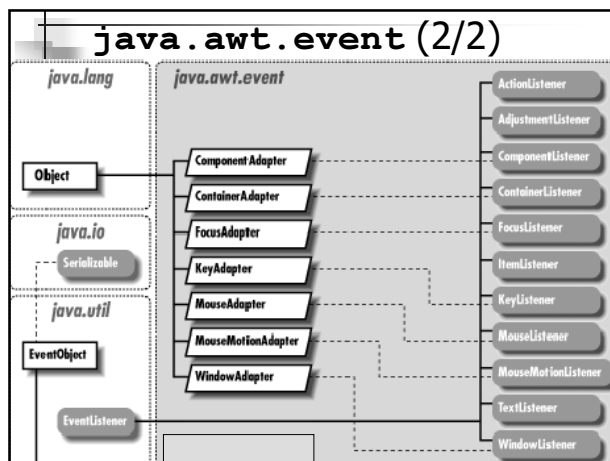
java.awt.event (2/2)

java.lang

Object

java.io

Serializable

java.util

EventObject

EventListener

java.awt.event

ComponentAdapter

ContainerAdapter

FocusAdapter

KeyAdapter

MouseAdapter

MouseMotionAdapter

WindowAdapter

ActionListener

AdjustmentListener

ComponentListener

ContainerListener

FocusListener

ItemListener

KeyListener

MouseListener

MouseMotionListener

TextListener

WindowListener